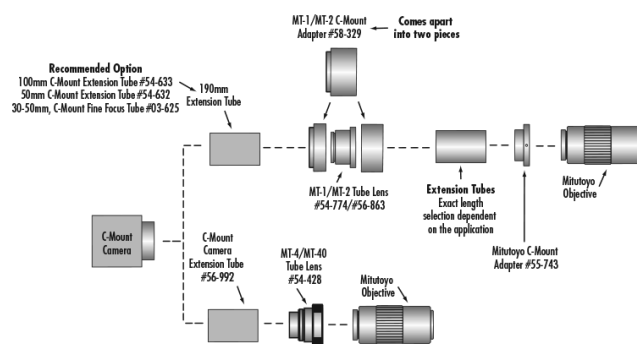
MT-1/MT-2 C-Mount Adapter #58-329

Comes apart into two pieces

Recommended Option
100mm C-Mount Extension Tube #54-633
50mm C-Mount Extension Tube #54-632
30-50mm, C-Mount Fine Focus Tube #03-625

190mm Extension Tube

C-Mount Camera

MT-1/MT-2 Tube Lens #54-774/#56-863

Extension Tubes
Exact length selection dependent on the application

Mitutoyo Objective

Mitutoyo C-Mount Adapter #55-743

C-Mount Camera Extension Tube #56-992

MT-4/MT-40 Tube Lens #54-428

Mitutoyo Objective